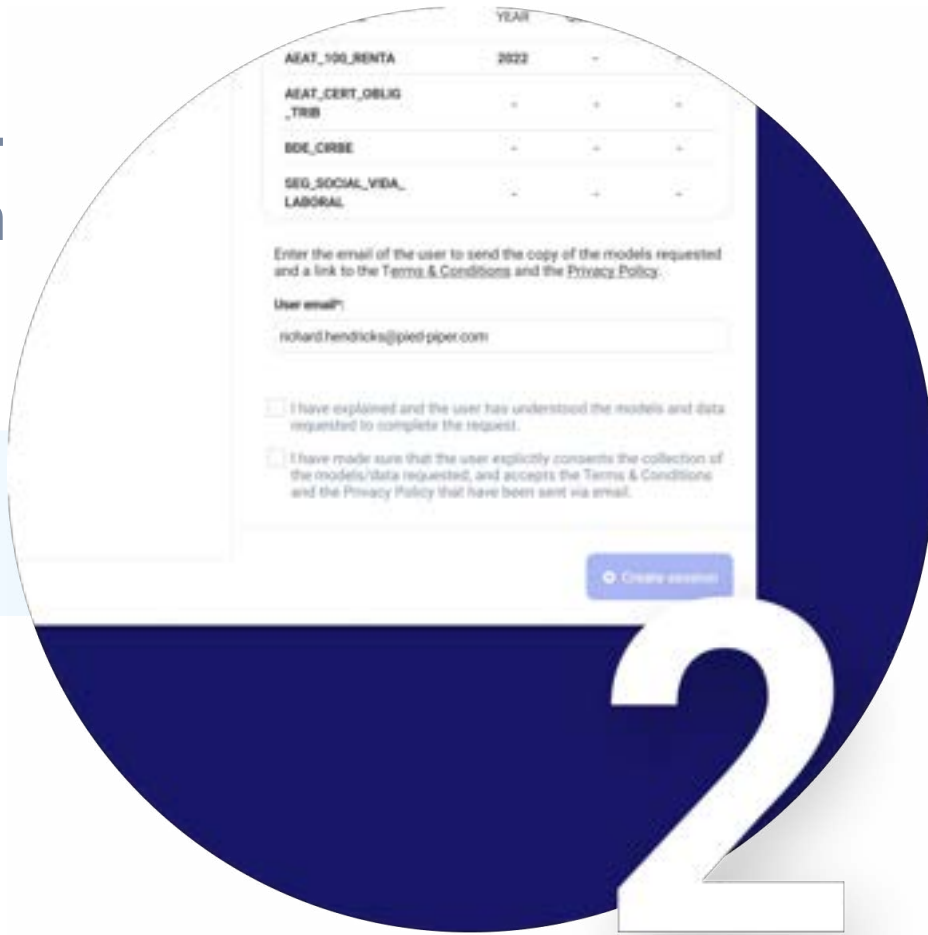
| | YEAR | | |
|---|---|---|---|
| AEAT_100_RENTA | 2022 | - | |
| AEAT_CERT_OBLIG_TRIB | - | - | - |
| BDE_CIRBE | - | - | - |
| SEG_SOCIAL_VIDA_LABORAL | - | - | - |

Enter the email of the user to send the copy of the models requested and a link to the Terms & Conditions and the Privacy Policy.

User email*:

richard.hendricks@pied-piper.com

I have explained and the user has understood the models and data requested to complete the request.

I have made sure that the user explicitly consents the collection of the models/data requested, and accepts the Terms & Conditions and the Privacy Policy that have been sent via email.

Create session

2